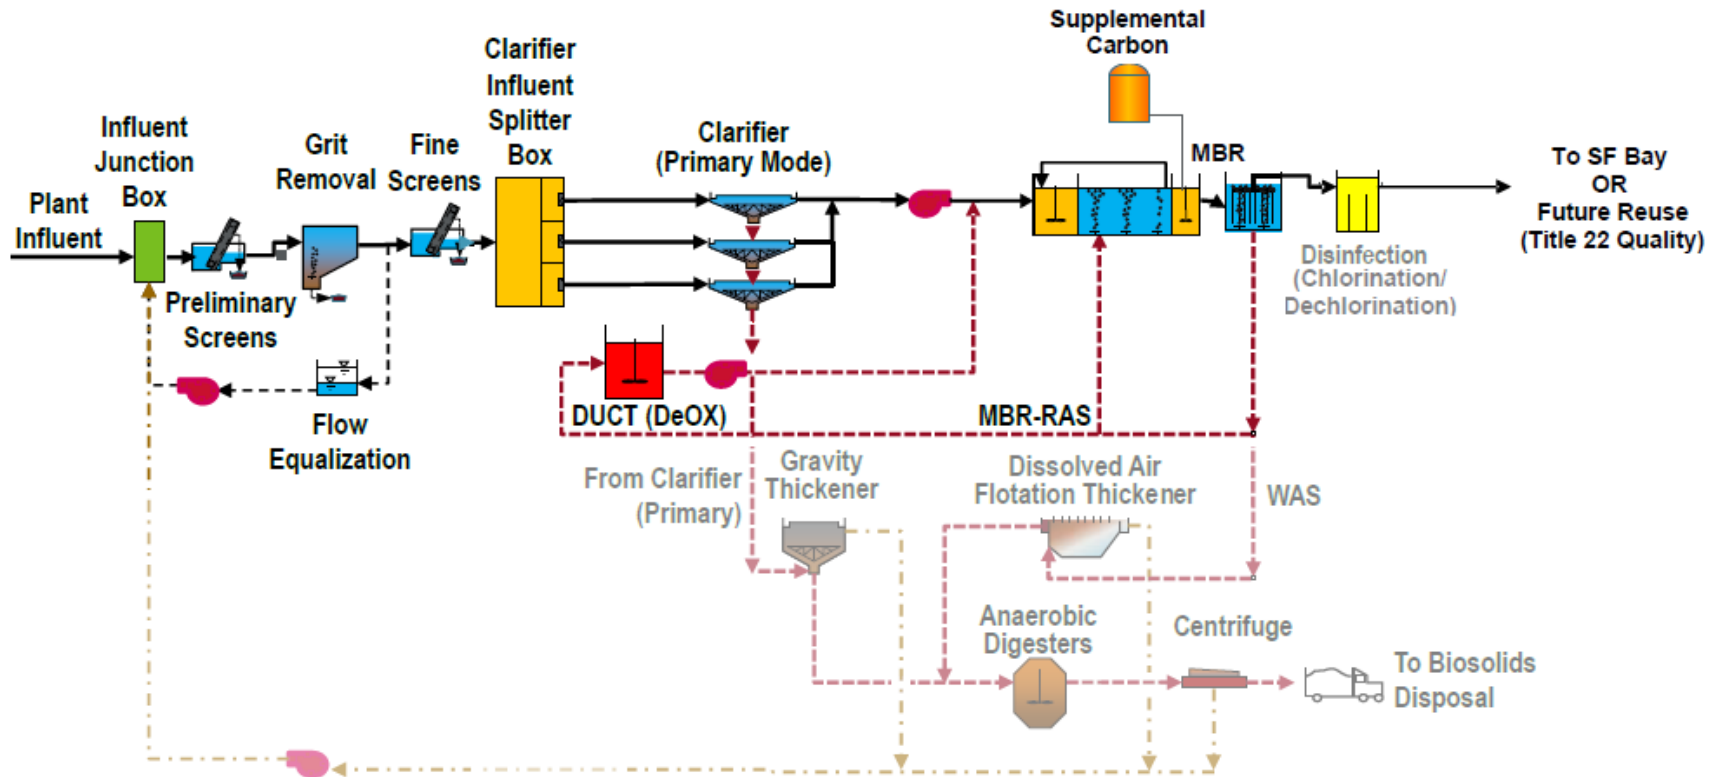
Supplemental Carbon

Clarifier Influent Splitter Box

Influent Junction Box

Grit Removal

Fine Screens

Clarifier (Primary Mode)

MBR

To SF Bay OR Future Reuse (Title 22 Quality)

Plant Influent

Preliminary Screens

Disinfection (Chlorination/ Dechlorination)

Flow Equalization

DUCT (DeOX)

MBR-RAS

From Clarifier (Primary)

Gravity Thickener

Dissolved Air Flotation Thickener

WAS

Anaerobic Digesters

Centrifuge

To Biosolids Disposal